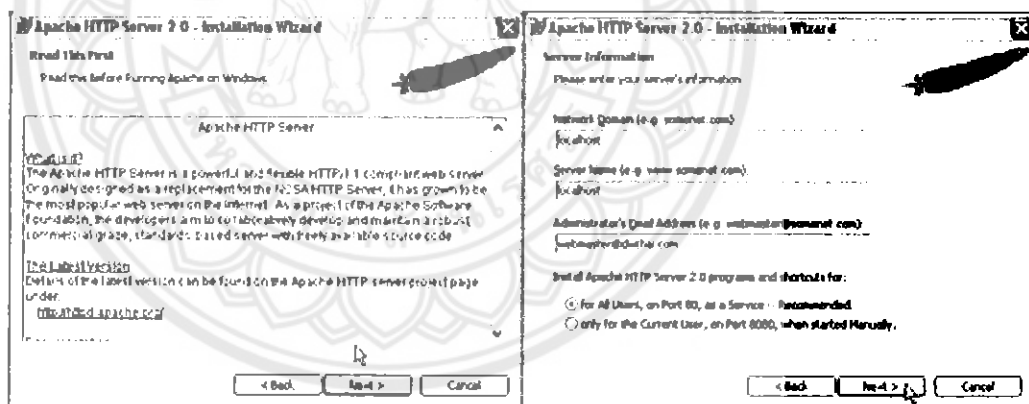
Apache HTTP Server 2.0 - Installation Wizard

Read This First

Read this before running Apache on Windows.

Apache HTTP Server

What is it?
The Apache HTTP Server is a powerful and flexible HTTP/1.1 compliant web server. Originally designed as a replacement for the NCSA HTTP Server, it has grown to be the most popular web server on the Internet. As a project of the Apache Software Foundation, the developers aim to collaboratively develop and maintain a robust, commercial-grade, standards-based server with freely available source code.

The Latest Version
Details of the latest version can be found on the Apache HTTP server project page under:
http://httpd.apache.org/

< Back Next > Cancel

Apache HTTP Server 2.0 - Installation Wizard

Server Information

Please enter your server's information.

Network Domain (e.g. somenet.com)
localhost

Server Name (e.g. www.somenet.com)
localhost

Administrator's Email Address (e.g. webmaster@somenet.com)
webmaster@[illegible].com

Install Apache HTTP Server 2.0 programs and shortcuts for:

for All Users, on Port 80, as a Service -- Recommended.
only for the Current User, on Port 8080, when started Manually.

< Back Next > Cancel